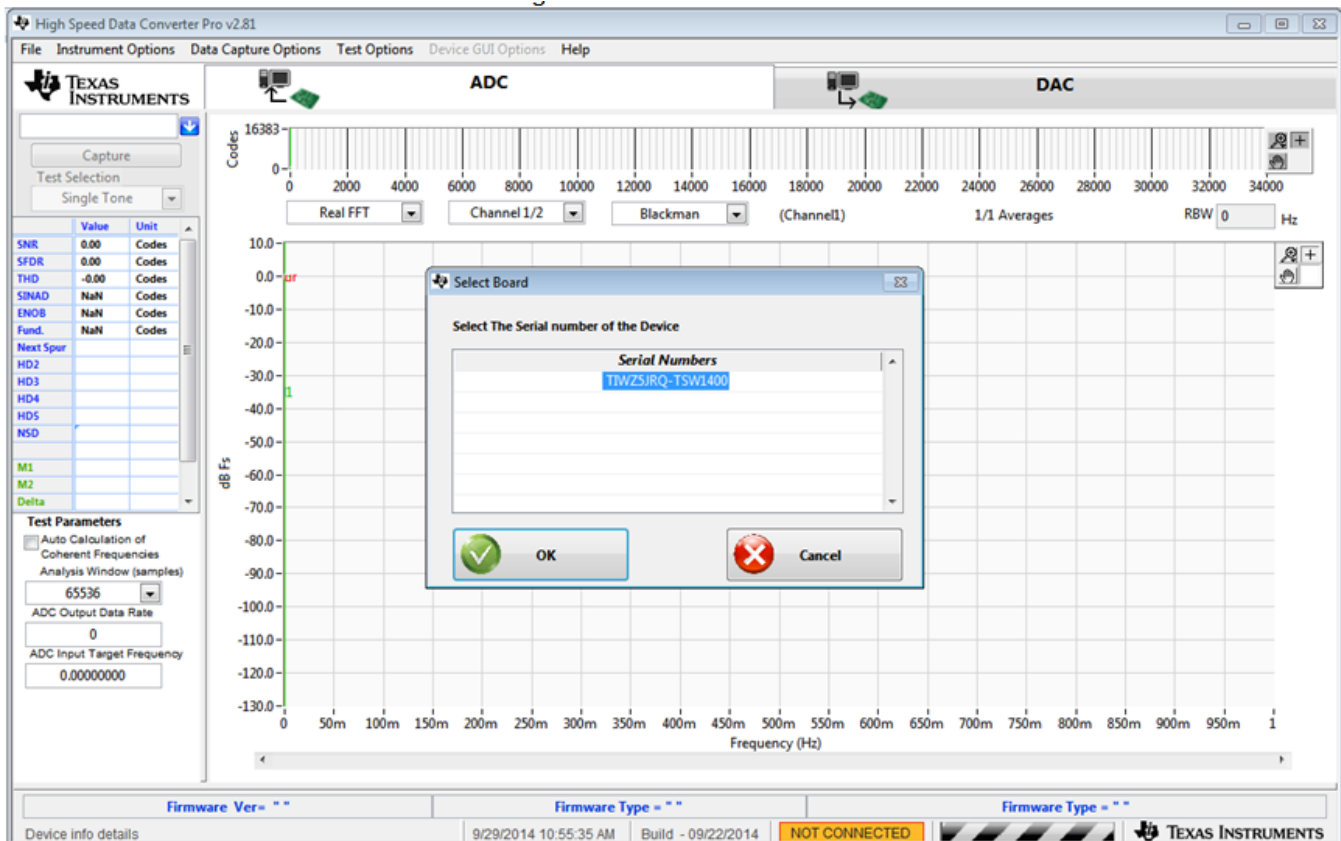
High Speed Data Converter Pro v2.81

File Instrument Options Data Capture Options Test Options Device GUI Options Help

TEXAS INSTRUMENTS

ADC

DAC

Capture
Test Selection
Single Tone

| | Value | Unit |
|---|---|---|
| SNR | 0.00 | Codes |
| SFDR | 0.00 | Codes |
| THD | -0.00 | Codes |
| SINAD | NaN | Codes |
| ENOB | NaN | Codes |
| Fund. | NaN | Codes |
| Next Spur | | |
| HD2 | | |
| HD3 | | |
| HD4 | | |
| HD5 | | |
| NSD | | |
| | | |
| M1 | | |
| M2 | | |
| Delta | | |

Test Parameters
Auto Calculation of Coherent Frequencies
Analysis Window (samples)
65536
ADC Output Data Rate
0
ADC Input Target Frequency
0.00000000

Codes
16383
0
0 2000 4000 6000 8000 10000 12000 14000 16000 18000 20000 22000 24000 26000 28000 30000 32000 34000

Real FFT Channel 1/2 Blackman (Channel1) 1/1 Averages RBW 0 Hz

dB Fs
10.0 0.0 -10.0 -20.0 -30.0 -40.0 -50.0 -60.0 -70.0 -80.0 -90.0 -100.0 -110.0 -120.0 -130.0
ur
1
0 50m 100m 150m 200m 250m 300m 350m 400m 450m 500m 550m 600m 650m 700m 750m 800m 850m 900m 950m 1
Frequency (Hz)

Select Board
Select The Serial number of the Device
Serial Numbers
TIWZ5JRQ-TSW1400
OK
Cancel

Firmware Ver= " " Firmware Type = " " Firmware Type = " "
Device info details 9/29/2014 10:55:35 AM Build - 09/22/2014 NOT CONNECTED TEXAS INSTRUMENTS